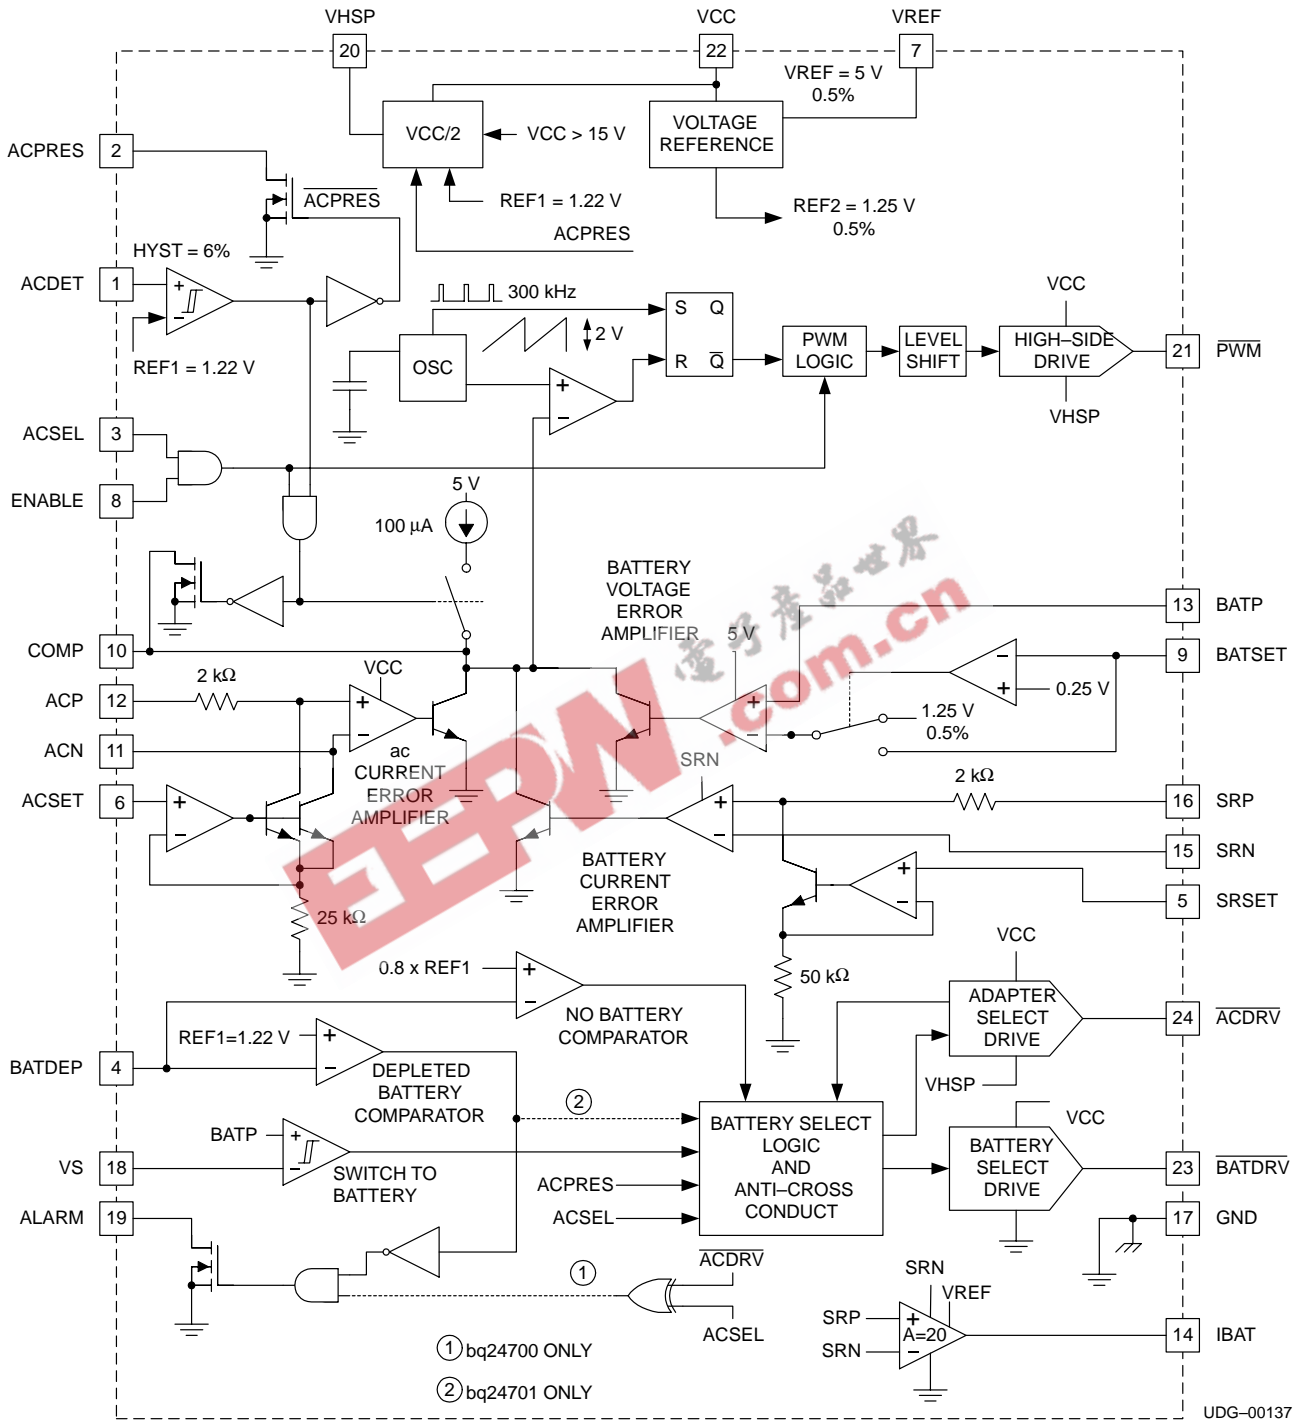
VHSP
20
VCC
22
VREF
7
VREF = 5 V
0.5%
ACPRES
2
VCC/2
VCC > 15 V
VOLTAGE REFERENCE
$\overline{ACPRES}$
REF1 = 1.22 V
REF2 = 1.25 V
0.5%
ACPRES
HYST = 6%
ACDET
1
300 kHz
2 V
S Q
R $\overline{Q}$
PWM LOGIC
LEVEL SHIFT
VCC
HIGH–SIDE DRIVE
21
$\overline{PWM}$
REF1 = 1.22 V
OSC
VHSP
ACSEL
3
ENABLE
8
5 V
100 μA
BATTERY VOLTAGE ERROR AMPLIFIER
5 V
13
BATP
COMP
10
9
BATSET
2 kΩ
VCC
0.25 V
ACP
12
1.25 V
0.5%
ACN
11
ac CURRENT ERROR AMPLIFIER
SRN
2 kΩ
ACSET
6
16
SRP
15
SRN
BATTERY CURRENT ERROR AMPLIFIER
5
SRSET
25 kΩ
50 kΩ
0.8 x REF1
NO BATTERY COMPARATOR
VCC
ADAPTER SELECT DRIVE
24
$\overline{ACDRV}$
REF1=1.22 V
BATDEP
4
DEPLETED BATTERY COMPARATOR
VHSP
2
BATTERY SELECT LOGIC AND ANTI–CROSS CONDUCT
VCC
BATP
BATTERY SELECT DRIVE
VS
18
SWITCH TO BATTERY
23
$\overline{BATDRV}$
ACPRES
ACSEL
17
GND
ALARM
19
$\overline{ACDRV}$
1
SRN
VREF
ACSEL
SRP
A=20
14
IBAT
SRN
1 bq24700 ONLY
2 bq24701 ONLY
UDG–00137
EEPW
電子產品世界
.com.cn